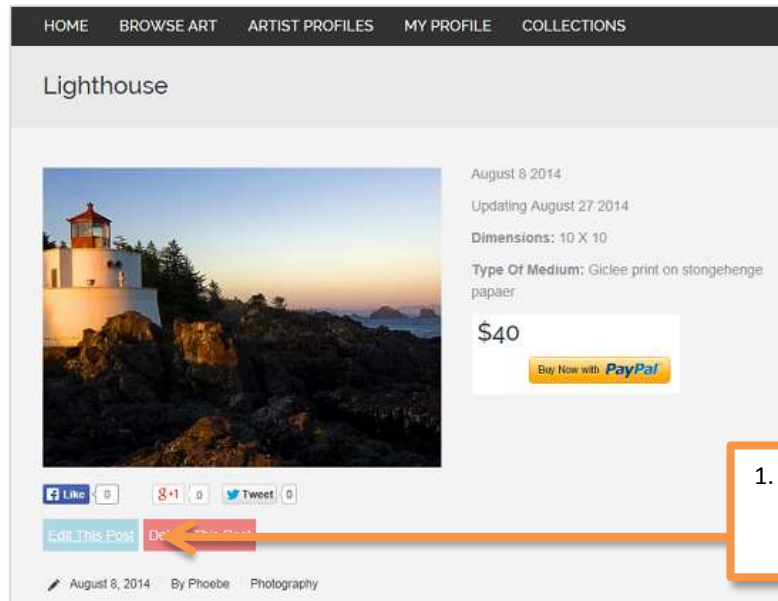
HOME BROWSE ART ARTIST PROFILES MY PROFILE COLLECTIONS

Lighthouse

August 8 2014

Updating August 27 2014

**Dimensions:** 10 X 10

**Type Of Medium:** Giclee print on stongehenge papaer

$40

Buy Now with PayPal

Like 0 +1 0 Tweet 0

Edit This Post Del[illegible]

August 8, 2014 By Phoebe Photography

1.